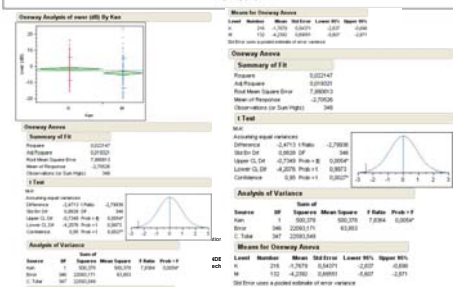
Oneway Analysis of mwr (dB) By Ken

Oneway Anova

Summary of Fit

| | |
|---|---|
| Rsquare | 0,022147 |
| Adj Rsquare | 0,019321 |
| Root Mean Square Error | 7,990613 |
| Mean of Response | -2,70626 |
| Observations (or Sum Wgts) | 349 |

t Test

Analysis of Variance

Means for Oneway Anova

| Level | Number | Mean | Std Error | Lower 95% | Upper 95% |
|---|---|---|---|---|---|
| H | 216 | -1,7679 | 0,54371 | -2,837 | -0,699 |
| N | 132 | -4,2392 | 0,69551 | -5,607 | -2,871 |

Std Error uses a pooled estimate of error variance

Oneway Anova

Summary of Fit

| | |
|---|---|
| Rsquare | 0,022147 |
| Adj Rsquare | 0,019321 |
| Root Mean Square Error | 7,990613 |
| Mean of Response | -2,70626 |
| Observations (or Sum Wgts) | 348 |

t Test

N-H

Assuming equal variances

| | | | |
|---|---|---|---|
| Difference | -2,4713 | t Ratio | -2,79938 |
| Std Err Dif | 0,8828 | DF | 346 |
| Upper CL Dif | -0,7349 | Prob > \|t\| | 0,0054* |
| Lower CL Dif | -4,2076 | Prob > t | 0,9973 |
| Confidence | 0,95 | Prob < t | 0,0027* |

Analysis of Variance

| Source | DF | Sum of Squares | Mean Square | F Ratio | Prob > F |
|---|---|---|---|---|---|
| Ken | 1 | 500,376 | 500,376 | 7,8364 | 0,0054* |
| Error | 346 | 22093,171 | 63,853 | | |
| C. Total | 347 | 22593,548 | | | |

Means for Oneway Anova

| Level | Number | Mean | Std Error | Lower 95% | Upper 95% |
|---|---|---|---|---|---|
| H | 216 | -1,7679 | 0,54371 | -2,837 | -0,699 |
| N | 132 | -4,2392 | 0,69551 | -5,607 | -2,871 |

Std Error uses a pooled estimate of error variance